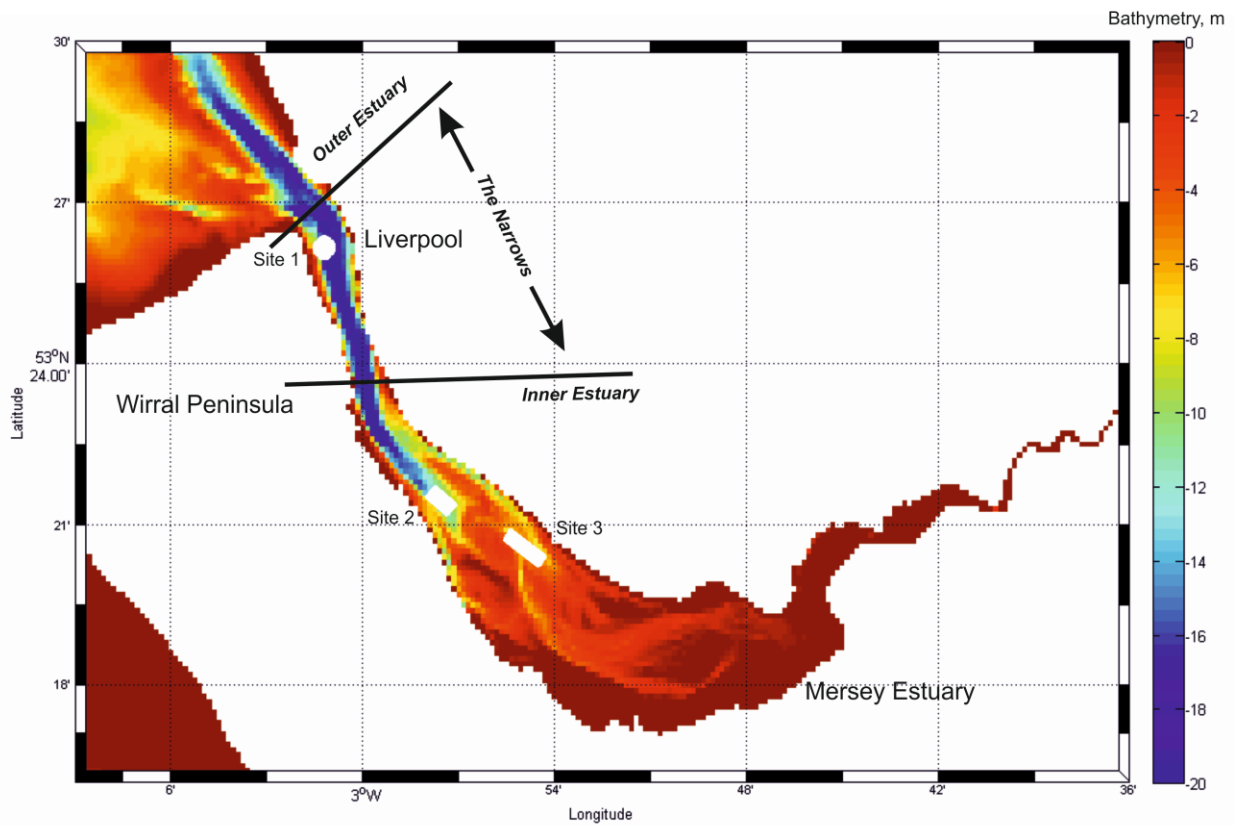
Bathymetry, m

0
-2
-4
-6
-8
-10
-12
-14
-16
-18
-20

30'
27'
$53^oN$ 24.00'
21'
18'

Latitude

Outer Estuary

The Narrows

Liverpool

Site 1

Wirral Peninsula

Inner Estuary

Site 2

Site 3

Mersey Estuary

6'
$3^oW$
54'
48'
42'
36'

Longitude